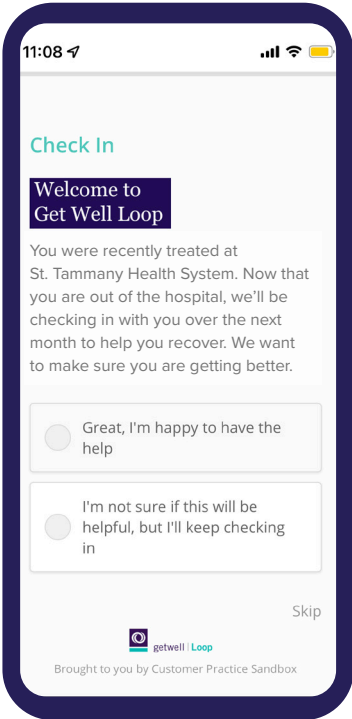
11:08

Check In

Welcome to Get Well Loop

You were recently treated at St. Tammany Health System. Now that you are out of the hospital, we'll be checking in with you over the next month to help you recover. We want to make sure you are getting better.

Great, I'm happy to have the help

I'm not sure if this will be helpful, but I'll keep checking in

Skip

getwell | Loop

Brought to you by Customer Practice Sandbox